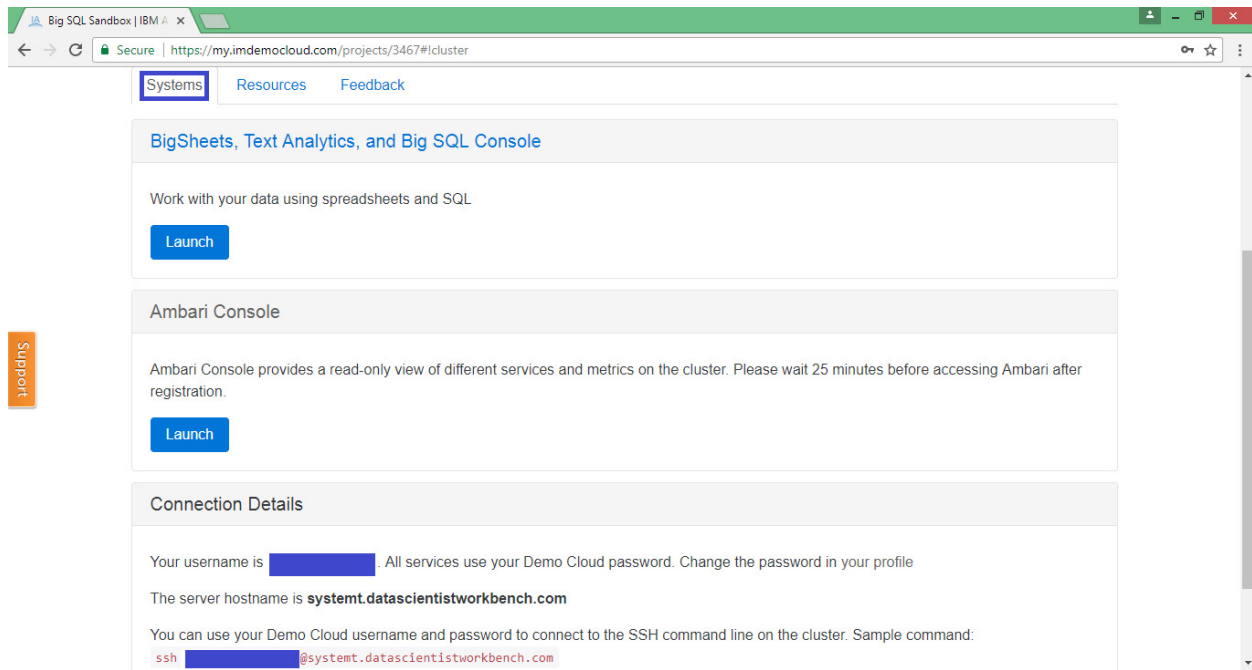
Big SQL Sandbox | IBM A ×

Secure | https://my.imdemocloud.com/projects/3467#!cluster

Systems Resources Feedback

BigSheets, Text Analytics, and Big SQL Console

Work with your data using spreadsheets and SQL

Launch

Ambari Console

Ambari Console provides a read-only view of different services and metrics on the cluster. Please wait 25 minutes before accessing Ambari after registration.

Launch

Connection Details

Your username is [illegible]. All services use your Demo Cloud password. Change the password in your profile

The server hostname is **systemt.datascientistworkbench.com**

You can use your Demo Cloud username and password to connect to the SSH command line on the cluster. Sample command:

ssh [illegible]@systemt.datascientistworkbench.com

Support